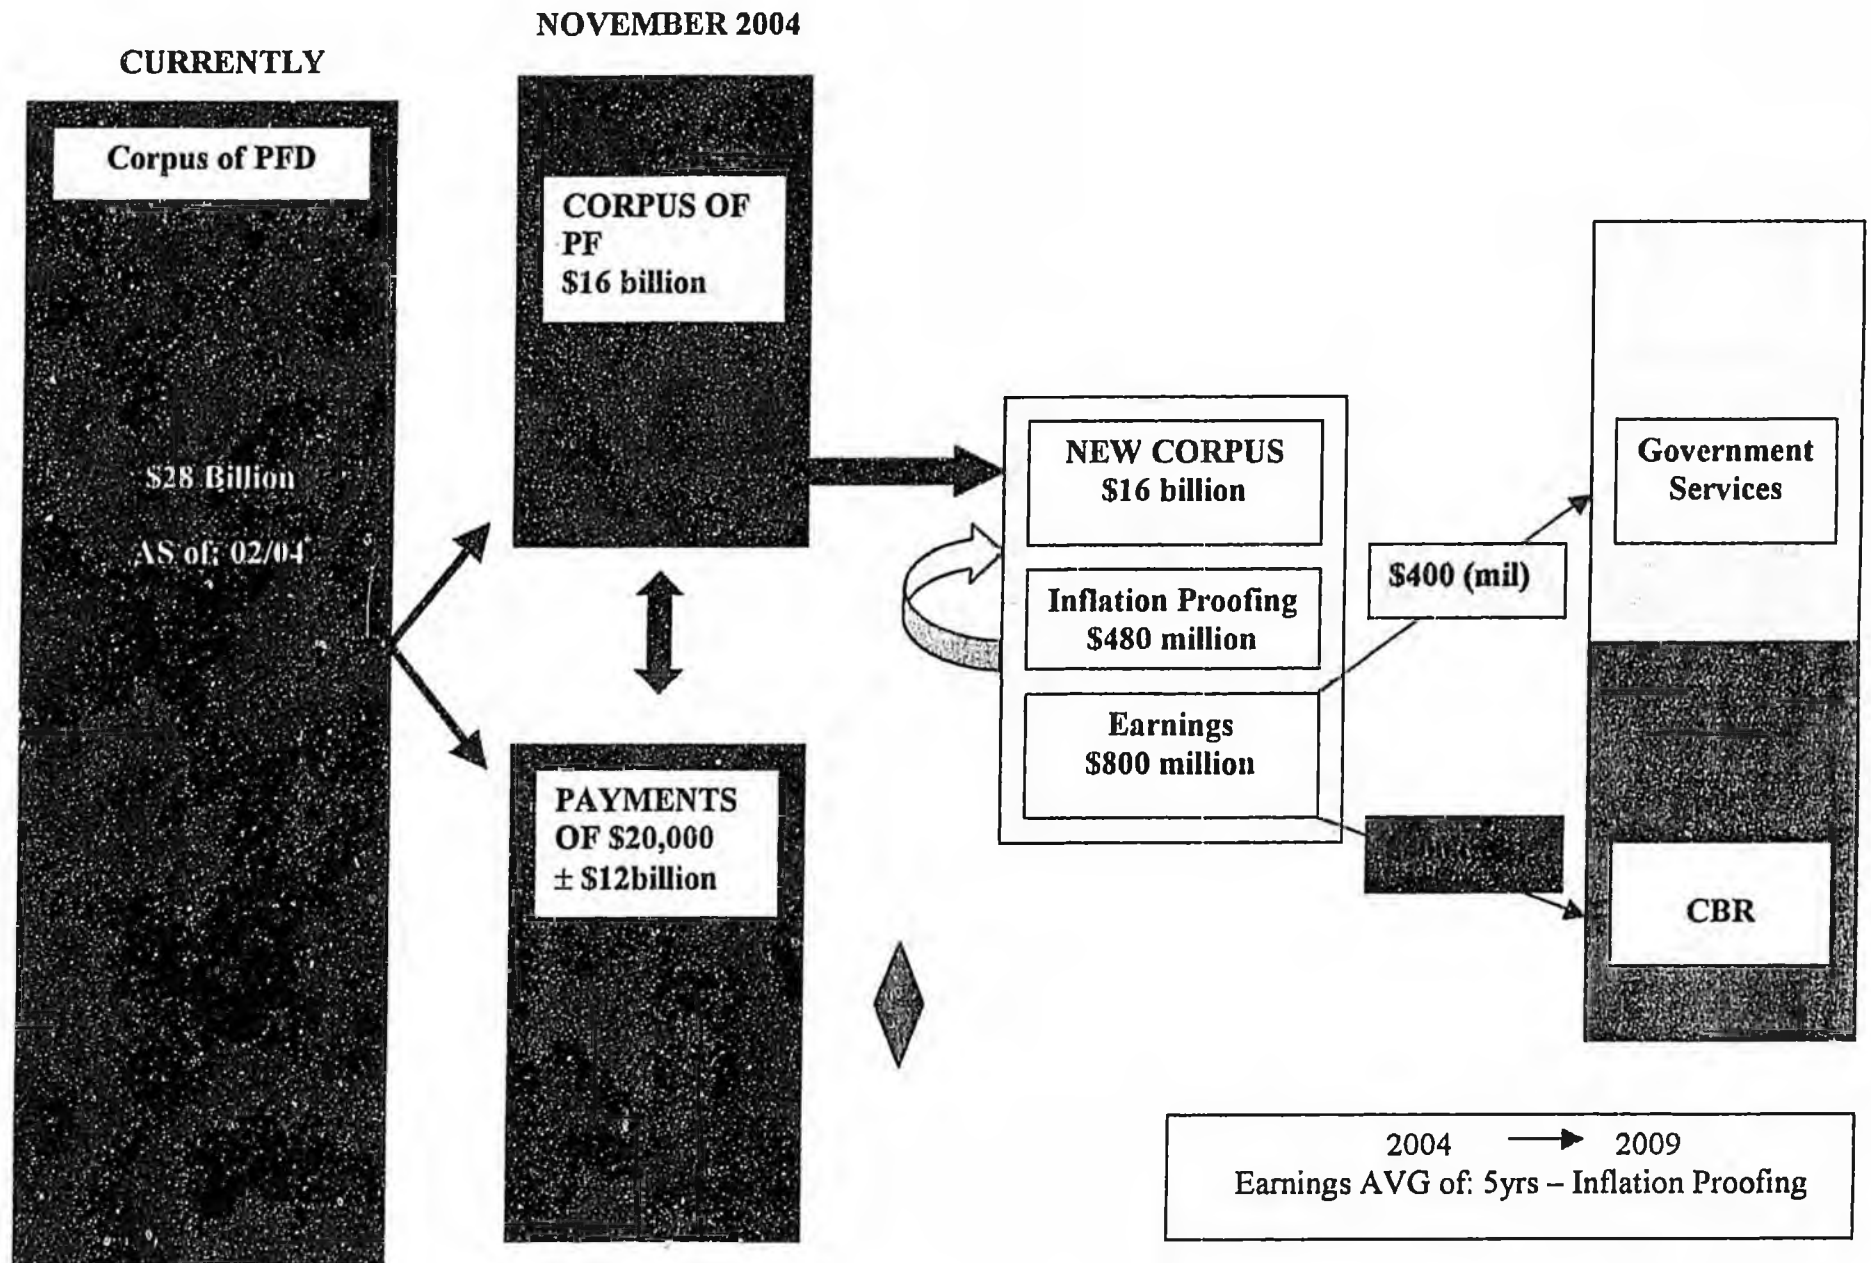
NOVEMBER 2004

CURRENTLY

Corpus of PFD

$28 Billion

AS of: 02/04

CORPUS OF PF
$16 billion

PAYMENTS OF $20,000
± $12billion

NEW CORPUS
$16 billion

Inflation Proofing
$480 million

Earnings
$800 million

$400 (mil)

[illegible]

Government Services

CBR

2004 → 2009
Earnings AVG of: 5yrs – Inflation Proofing